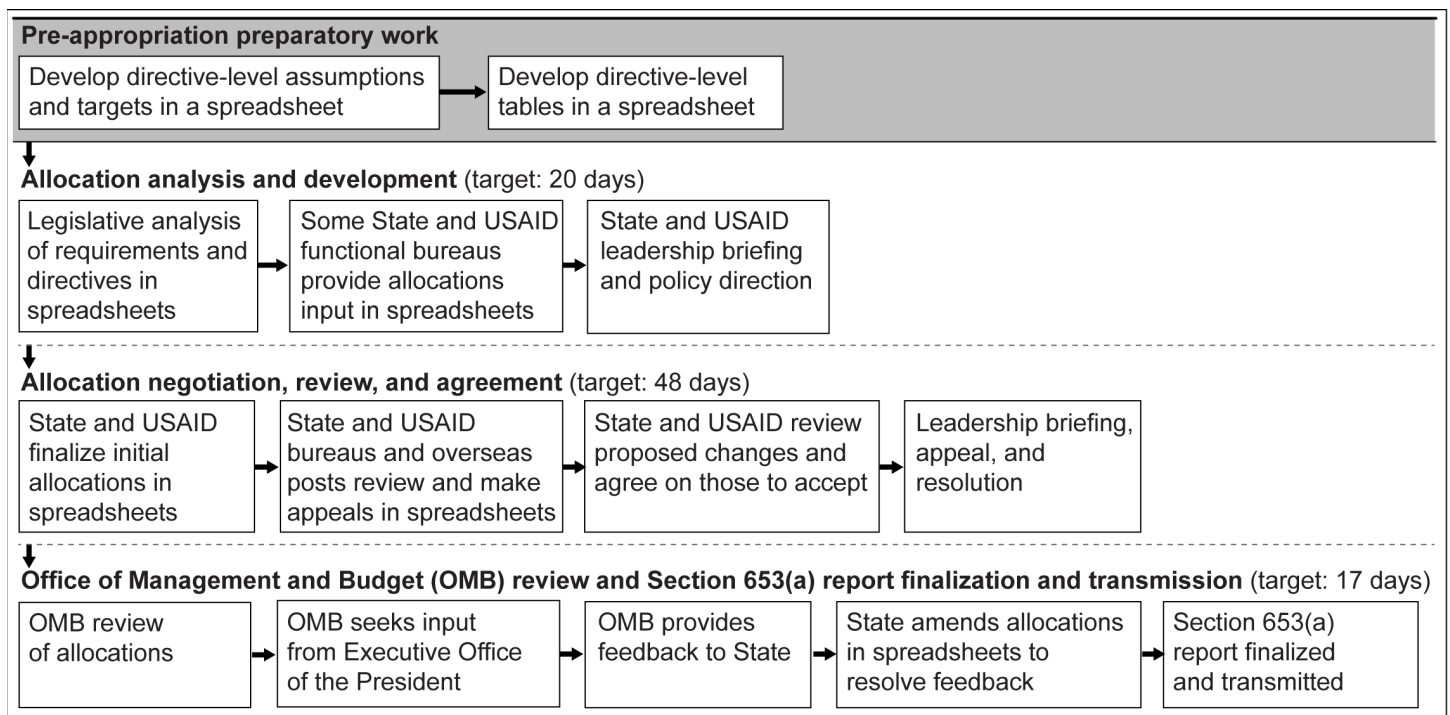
Pre-appropriation preparatory work

Develop directive-level assumptions and targets in a spreadsheet

Develop directive-level tables in a spreadsheet

Allocation analysis and development (target: 20 days)

Legislative analysis of requirements and directives in spreadsheets

Some State and USAID functional bureaus provide allocations input in spreadsheets

State and USAID leadership briefing and policy direction

Allocation negotiation, review, and agreement (target: 48 days)

State and USAID finalize initial allocations in spreadsheets

State and USAID bureaus and overseas posts review and make appeals in spreadsheets

State and USAID review proposed changes and agree on those to accept

Leadership briefing, appeal, and resolution

Office of Management and Budget (OMB) review and Section 653(a) report finalization and transmission (target: 17 days)

OMB review of allocations

OMB seeks input from Executive Office of the President

OMB provides feedback to State

State amends allocations in spreadsheets to resolve feedback

Section 653(a) report finalized and transmitted